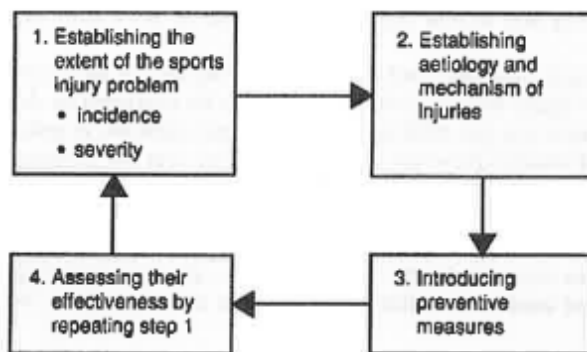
1. Establishing the extent of the sports injury problem
• incidence
• severity

2. Establishing aetiology and mechanism of injuries

3. Introducing preventive measures

4. Assessing their effectiveness by repeating step 1